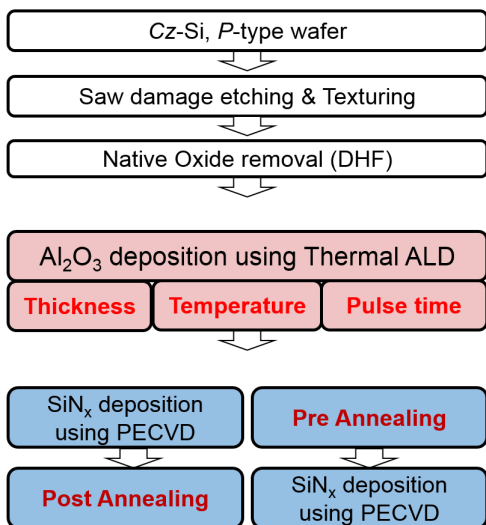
Cz-Si, P-type wafer

Saw damage etching & Texturing

Native Oxide removal (DHF)

$Al_2O_3$ deposition using Thermal ALD

Thickness

Temperature

Pulse time

$SiN_x$ deposition using PECVD

Pre Annealing

Post Annealing

$SiN_x$ deposition using PECVD